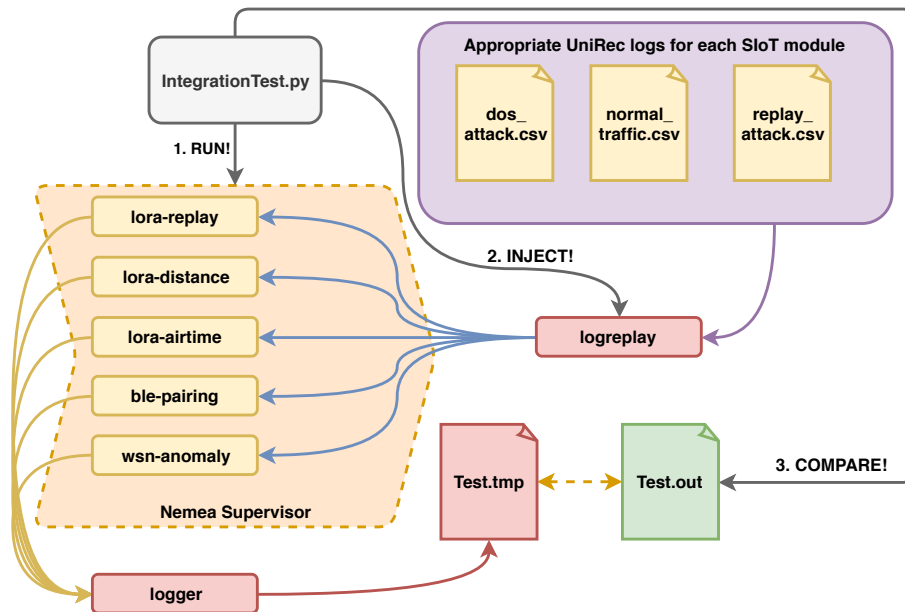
IntegrationTest.py

Appropriate UniRec logs for each SIoT module

dos_ attack.csv

normal_ traffic.csv

replay_ attack.csv

1. RUN!

lora-replay

lora-distance

lora-airtime

ble-pairing

wsn-anomaly

Nemea Supervisor

2. INJECT!

logreplay

Test.tmp

Test.out

3. COMPARE!

logger